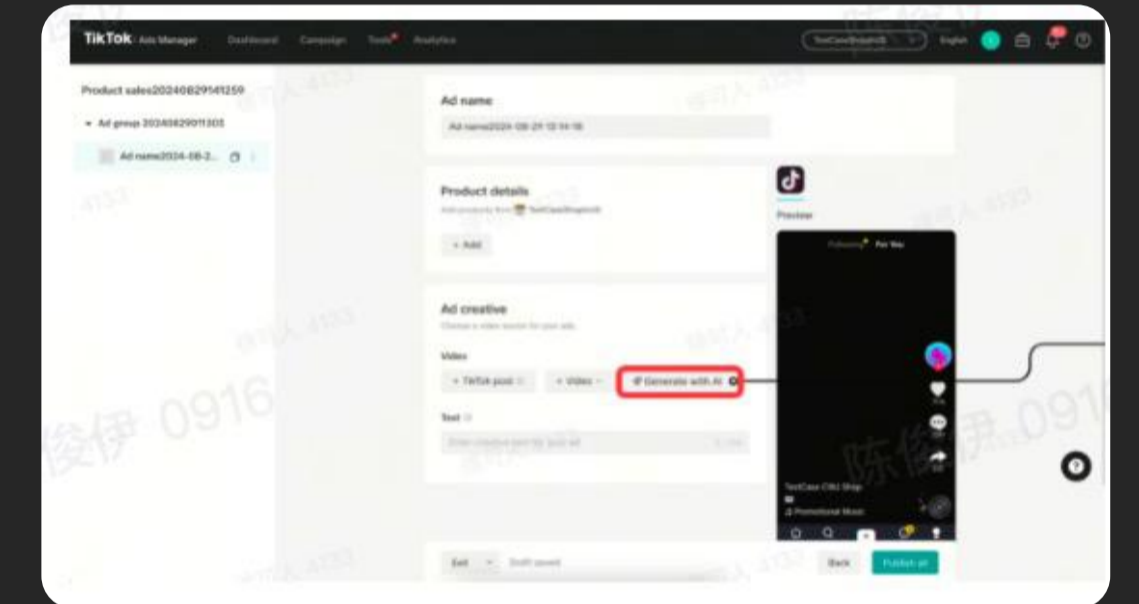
TikTok Ads Manager Dashboard Campaign Tools Analytics

English

Product sales20240829141259

Ad group 20240829011305

Ad name2024-08-2...

Ad name

Ad name2024-08-29 13:14:16

Product details

+ Add

Ad creative

Video

+ TikTok post + Video Generate with AI

Text

Preview

Following For You

TestCase CNU Shop

Promotional Music

Exit Draft saved

Back Publish all

陈俊伊 0916